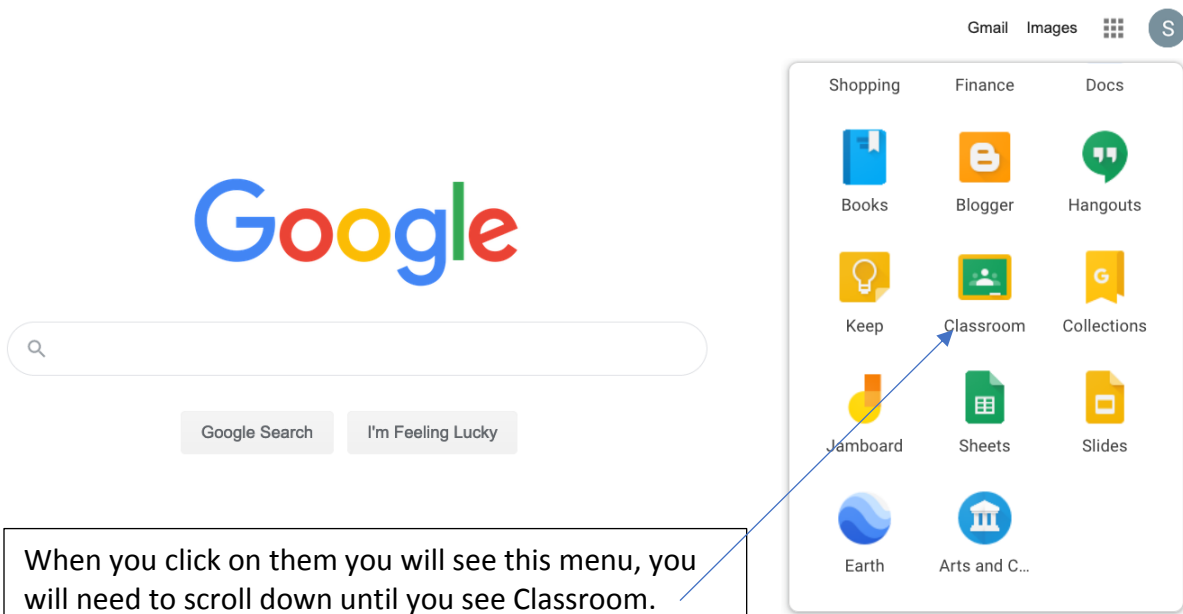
Gmail Images S

Shopping Finance Docs

Books Blogger Hangouts

Keep Classroom Collections

Jamboard Sheets Slides

Earth Arts and C...

Google

Google Search I'm Feeling Lucky

When you click on them you will see this menu, you will need to scroll down until you see Classroom.